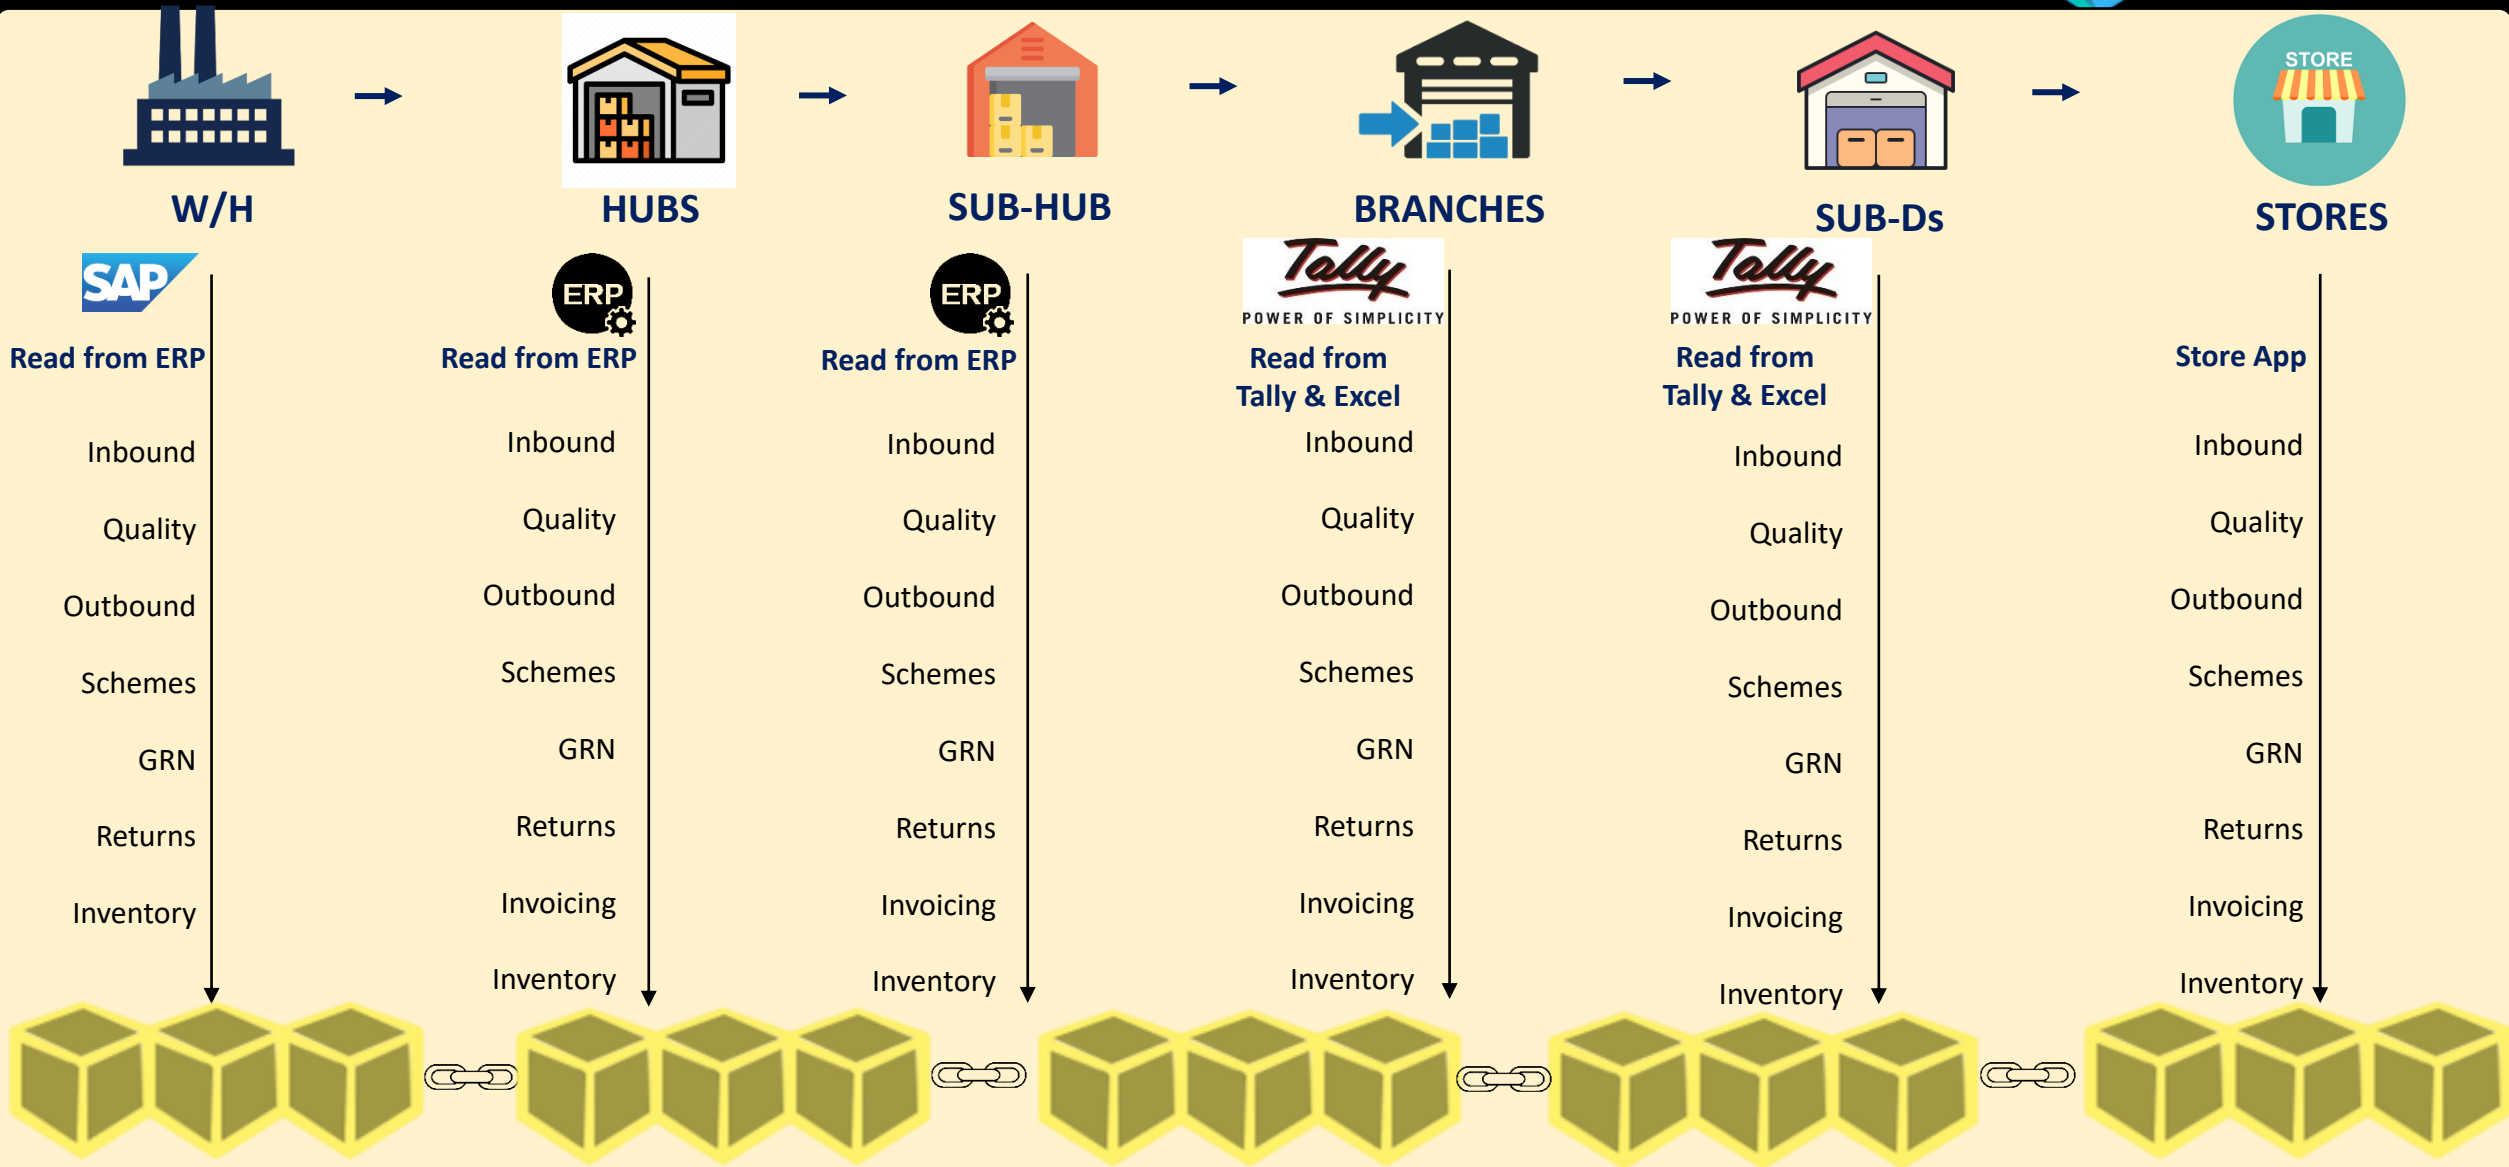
W/H

SAP

Read from ERP

Inbound

Quality

Outbound

Schemes

GRN

Returns

Inventory

HUBS

ERP

Read from ERP

Inbound

Quality

Outbound

Schemes

GRN

Returns

Invoicing

Inventory

SUB-HUB

ERP

Read from ERP

Inbound

Quality

Outbound

Schemes

GRN

Returns

Invoicing

Inventory

BRANCHES

Tally
POWER OF SIMPLICITY

Read from Tally & Excel

Inbound

Quality

Outbound

Schemes

GRN

Returns

Invoicing

Inventory

SUB-Ds

Tally
POWER OF SIMPLICITY

Read from Tally & Excel

Inbound

Quality

Outbound

Schemes

GRN

Returns

Invoicing

Inventory

STORE

STORES

Store App

Inbound

Quality

Outbound

Schemes

GRN

Returns

Invoicing

Inventory